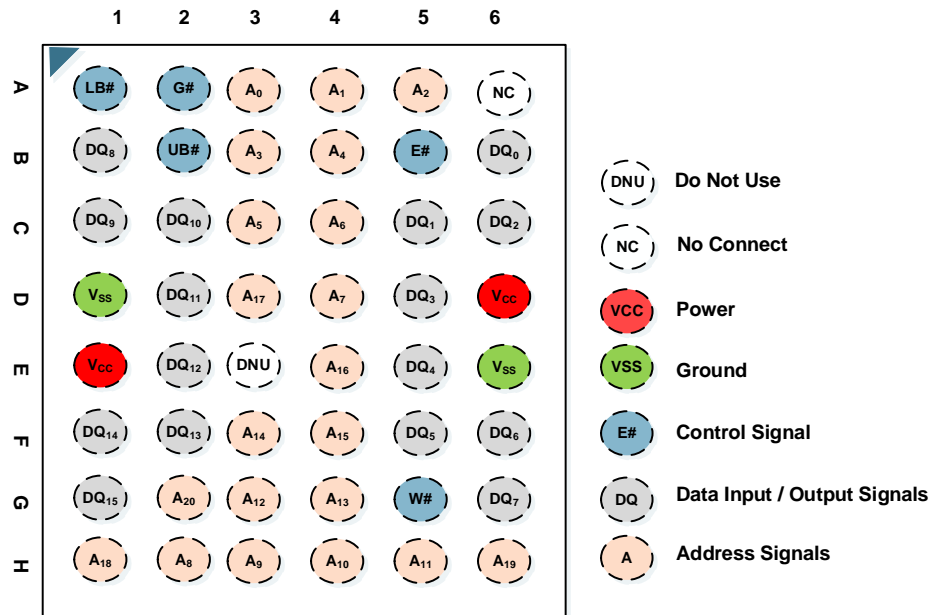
|   | 1 | 2 | 3 | 4 | 5 | 6 |
|---|---|---|---|---|---|---|
| A | LB# | G# | $A_0$ | $A_1$ | $A_2$ | NC |
| B | $DQ_8$ | UB# | $A_3$ | $A_4$ | E# | $DQ_0$ |
| C | $DQ_9$ | $DQ_{10}$ | $A_5$ | $A_6$ | $DQ_1$ | $DQ_2$ |
| D | $V_{SS}$ | $DQ_{11}$ | $A_{17}$ | $A_7$ | $DQ_3$ | $V_{CC}$ |
| E | $V_{CC}$ | $DQ_{12}$ | DNU | $A_{16}$ | $DQ_4$ | $V_{SS}$ |
| F | $DQ_{14}$ | $DQ_{13}$ | $A_{14}$ | $A_{15}$ | $DQ_5$ | $DQ_6$ |
| G | $DQ_{15}$ | $A_{20}$ | $A_{12}$ | $A_{13}$ | W# | $DQ_7$ |
| H | $A_{18}$ | $A_8$ | $A_9$ | $A_{10}$ | $A_{11}$ | $A_{19}$ |

DNU Do Not Use
NC No Connect
VCC Power
VSS Ground
E# Control Signal
DQ Data Input / Output Signals
A Address Signals